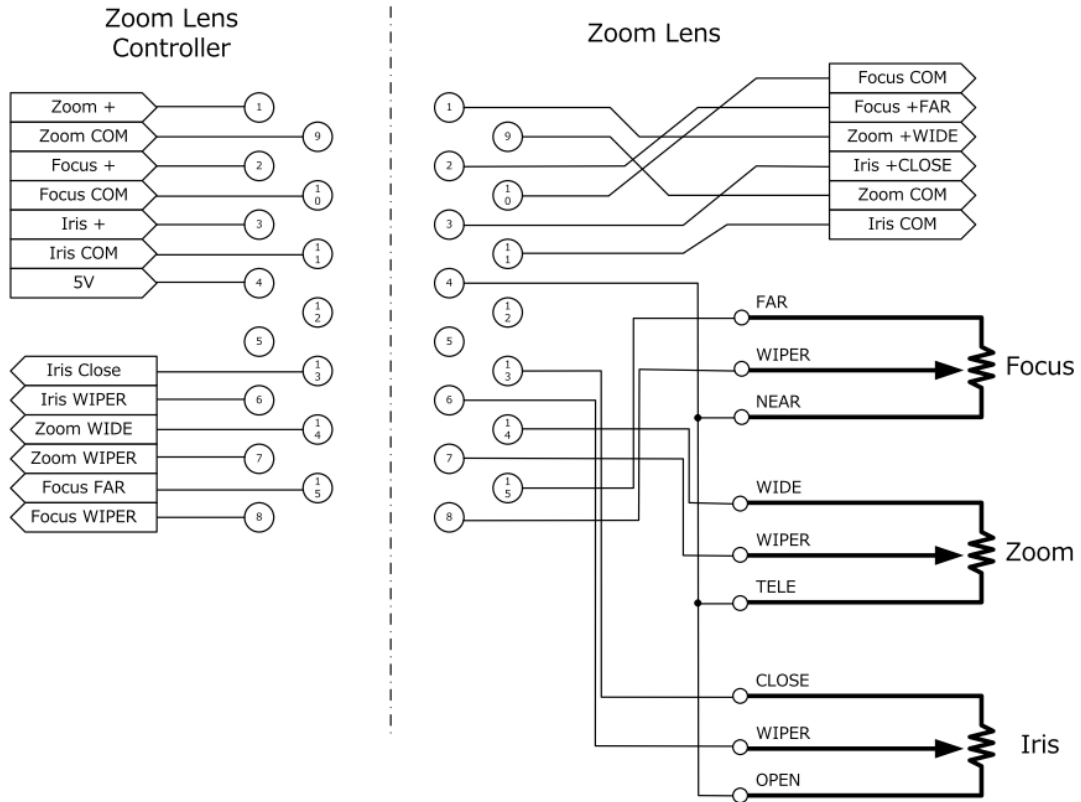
Zoom Lens Controller

Zoom +
Zoom COM
Focus +
Focus COM
Iris +
Iris COM
5V

Iris Close
Iris WIPER
Zoom WIDE
Zoom WIPER
Focus FAR
Focus WIPER

1
9
2
10
3
11
4
12
5
13
6
14
7
15
8

Zoom Lens

1
9
2
10
3
11
4
12
5
13
6
14
7
15
8

Focus COM
Focus +FAR
Zoom +WIDE
Iris +CLOSE
Zoom COM
Iris COM

FAR
WIPER
NEAR
Focus

WIDE
WIPER
TELE
Zoom

CLOSE
WIPER
OPEN
Iris